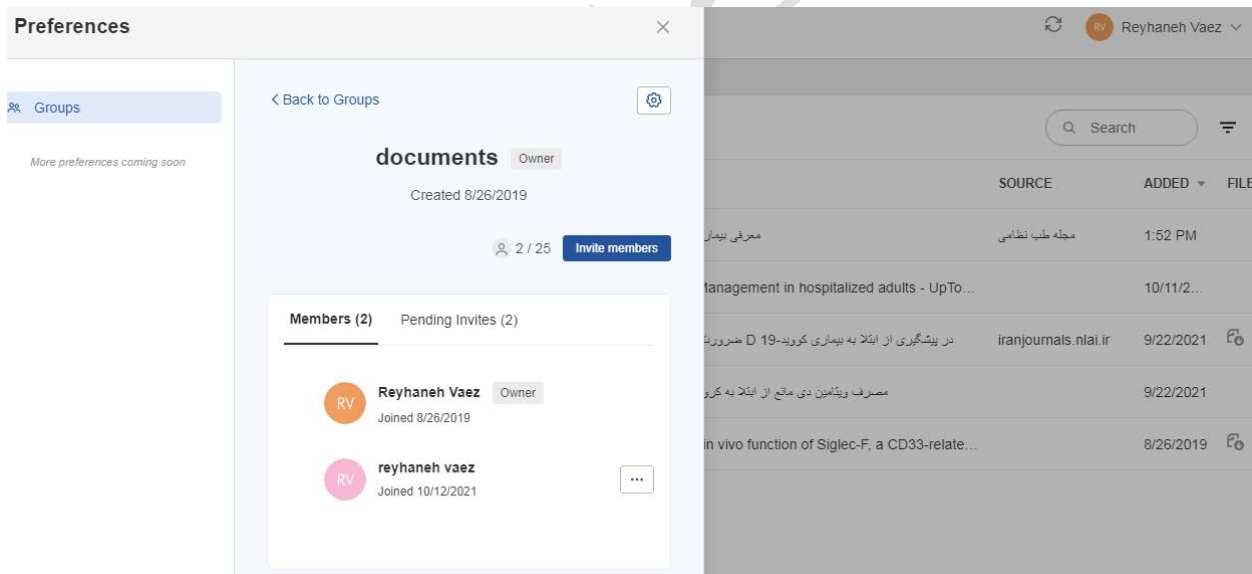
Preferences

×

Groups

More preferences coming soon

< Back to Groups

documents Owner

Created 8/26/2019

2 / 25 Invite members

Members (2) Pending Invites (2)

RV Reyhaneh Vaez Owner
Joined 8/26/2019

RV reyhaneh vaez
Joined 10/12/2021

...

RV Reyhaneh Vaez

Search

| | SOURCE | ADDED | FILE |
|---|---|---|---|
| معرفی بیمار | مجله طب نظامی | 1:52 PM | |
| lanagement in hospitalized adults - UpTo... | | 10/11/2... | |
| در پیشگیری از ابتلا به بیماری کووید-19 D ضرورت | iranjournals.nlai.ir | 9/22/2021 | |
| مصرف ویتامین دی مانع از ابتلا به کرو | | 9/22/2021 | |
| in vivo function of Siglec-F, a CD33-relate... | | 8/26/2019 | |